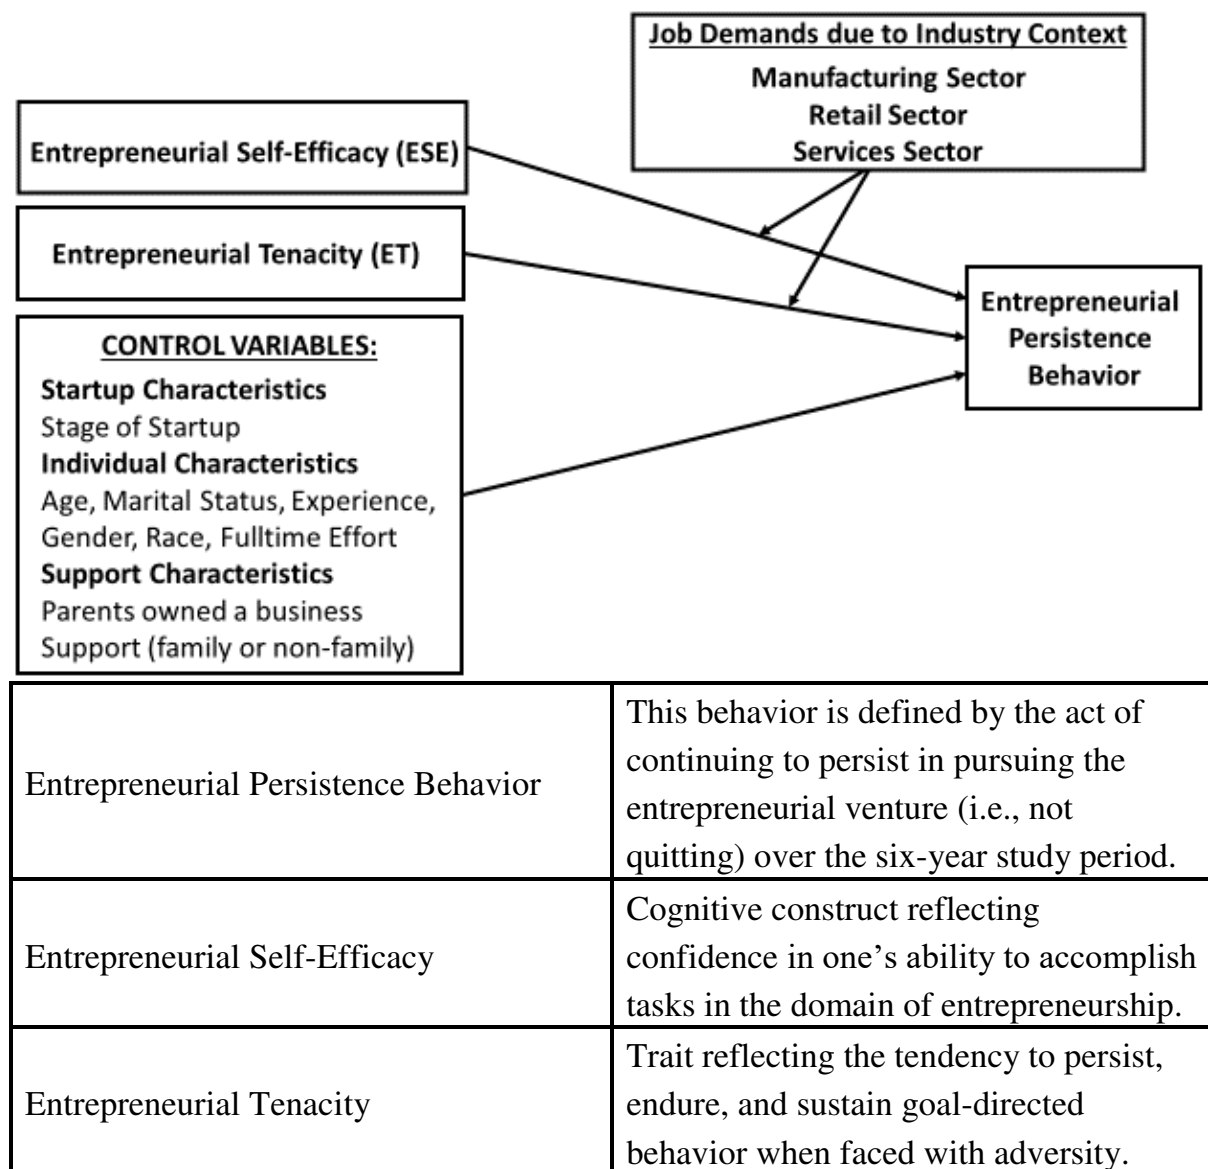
Job Demands due to Industry Context
Manufacturing Sector
Retail Sector
Services Sector

Entrepreneurial Self-Efficacy (ESE)

Entrepreneurial Tenacity (ET)

Entrepreneurial Persistence Behavior

CONTROL VARIABLES:
Startup Characteristics
Stage of Startup
Individual Characteristics
Age, Marital Status, Experience, Gender, Race, Fulltime Effort
Support Characteristics
Parents owned a business
Support (family or non-family)

| | |
|---|---|
| Entrepreneurial Persistence Behavior | This behavior is defined by the act of continuing to persist in pursuing the entrepreneurial venture (i.e., not quitting) over the six-year study period. |
| Entrepreneurial Self-Efficacy | Cognitive construct reflecting confidence in one's ability to accomplish tasks in the domain of entrepreneurship. |
| Entrepreneurial Tenacity | Trait reflecting the tendency to persist, endure, and sustain goal-directed behavior when faced with adversity. |